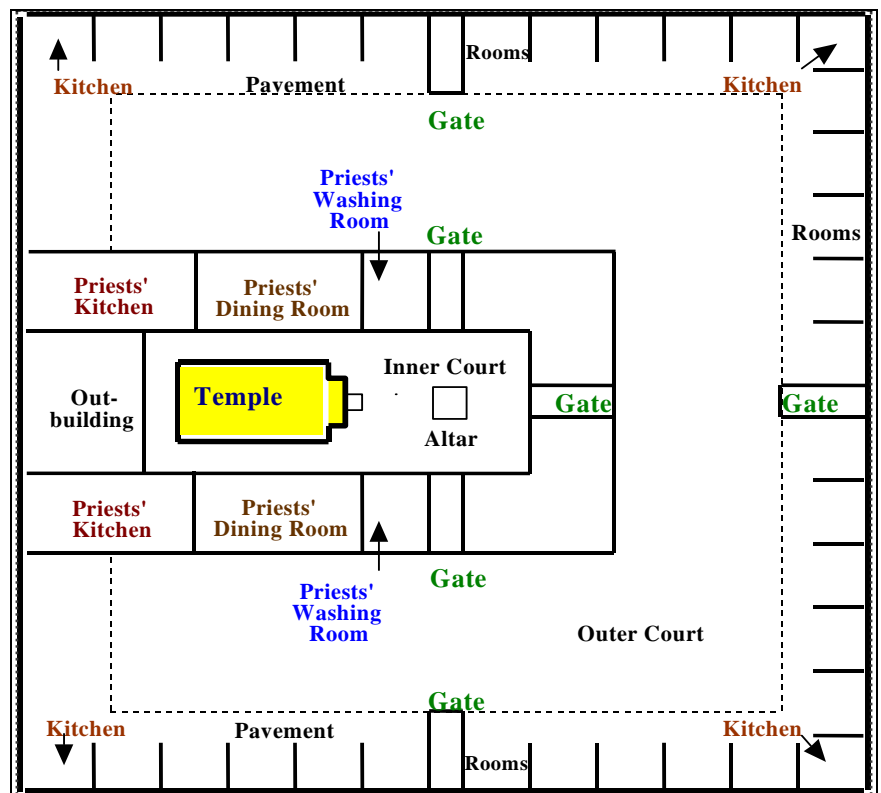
Rooms

Kitchen

Pavement

Kitchen

Gate

Priests' Washing Room

Gate

Rooms

Priests' Kitchen

Priests' Dining Room

Out-building

Temple

Inner Court

Altar

Gate

Gate

Priests' Kitchen

Priests' Dining Room

Gate

Priests' Washing Room

Outer Court

Gate

Kitchen

Pavement

Kitchen

Rooms